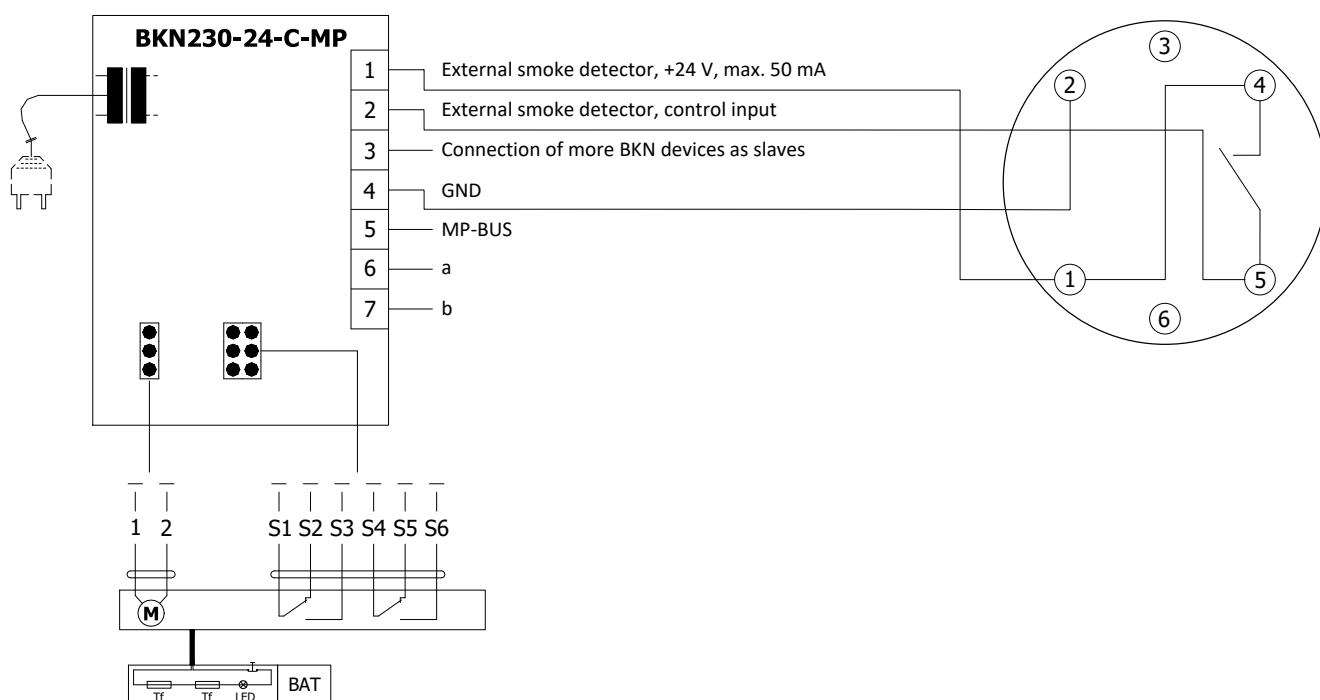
BKN230-24-C-MP

1 External smoke detector, +24 V, max. 50 mA
2 External smoke detector, control input
3 Connection of more BKN devices as slaves
4 GND
5 MP-BUS
6 a
7 b

3
2
4
1
5
6

1 2
S1 S2 S3 S4 S5 S6

M

Tf Tf LED
BAT